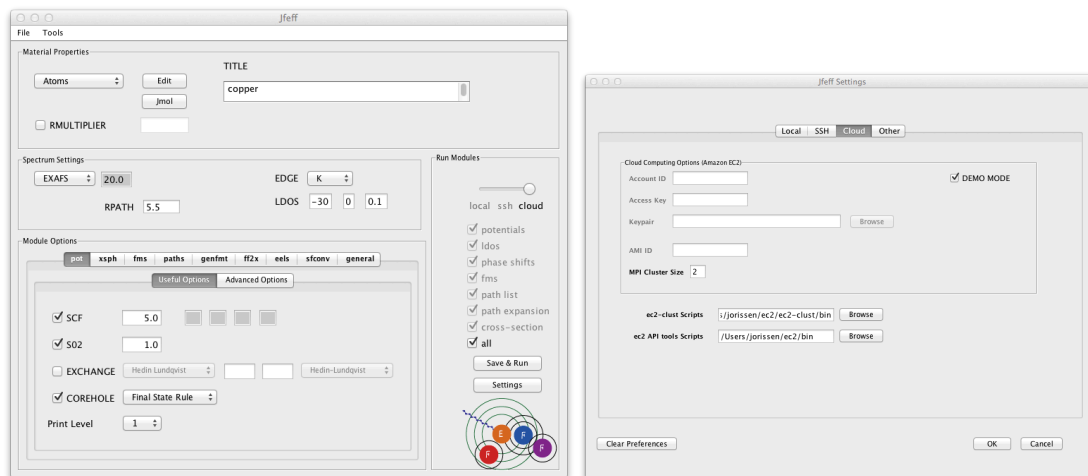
Jfeff

File Tools

Material Properties

Atoms

Edit

Jmol

TITLE

copper

RMULTIPLIER

Spectrum Settings

EXAFS 20.0

RPATH 5.5

EDGE K

LDOS -30 0 0.1

Run Modules

local ssh cloud

potentials

ldos

phase shifts

fms

path list

path expansion

cross-section

all

Save & Run

Settings

Module Options

pot xsph fms paths genfmt ff2x eels sfconv general

Useful Options Advanced Options

SCF 5.0

S02 1.0

EXCHANGE Hedin-Lundqvist Hedin-Lundqvist

COREHOLE Final State Rule

Print Level 1

E F F F

Jfeff Settings

Local SSH Cloud Other

Cloud Computing Options (Amazon EC2)

Account ID

DEMO MODE

Access Key

Keypair

Browse

AMI ID

MPI Cluster Size 2

ec2-clust Scripts s/jorissen/ec2/ec2-clust/bin Browse

ec2 API tools Scripts /Users/jorissen/ec2/bin Browse

Clear Preferences

OK Cancel